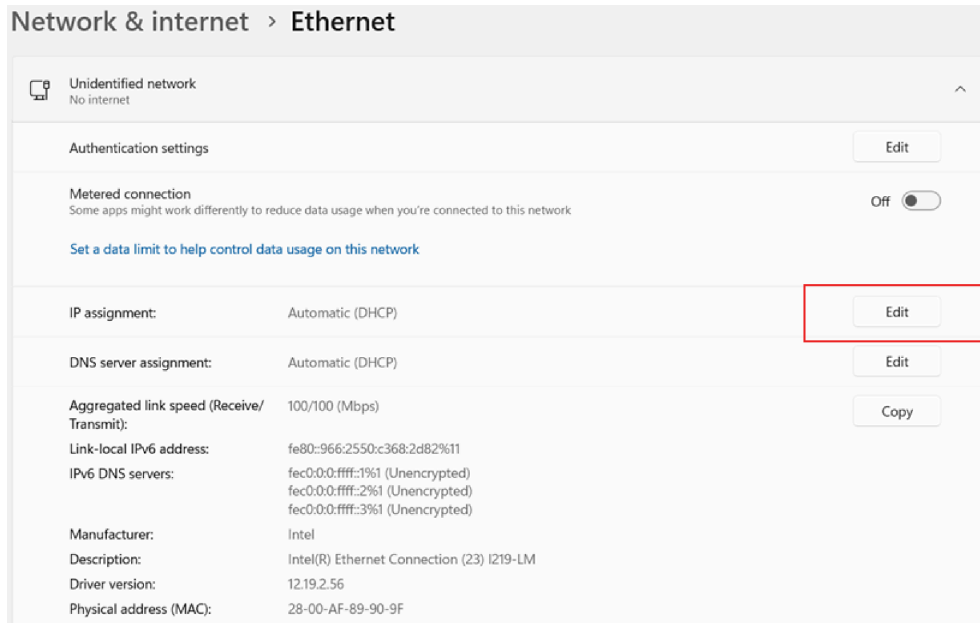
Network & internet › Ethernet

Unidentified network
No internet

Authentication settings Edit

Metered connection
Some apps might work differently to reduce data usage when you're connected to this network
Off

Set a data limit to help control data usage on this network

| | | |
|---|---|---|
| IP assignment: | Automatic (DHCP) | Edit |
| DNS server assignment: | Automatic (DHCP) | Edit |
| Aggregated link speed (Receive/ Transmit): | 100/100 (Mbps) | Copy |
| Link-local IPv6 address: | fe80::966:2550:c368:2d82%11 | |
| IPv6 DNS servers: | fec0:0:0:ffff::1%1 (Unencrypted) fec0:0:0:ffff::2%1 (Unencrypted) fec0:0:0:ffff::3%1 (Unencrypted) | |
| Manufacturer: | Intel | |
| Description: | Intel(R) Ethernet Connection (23) I219-LM | |
| Driver version: | 12.19.2.56 | |
| Physical address (MAC): | 28-00-AF-89-90-9F | |